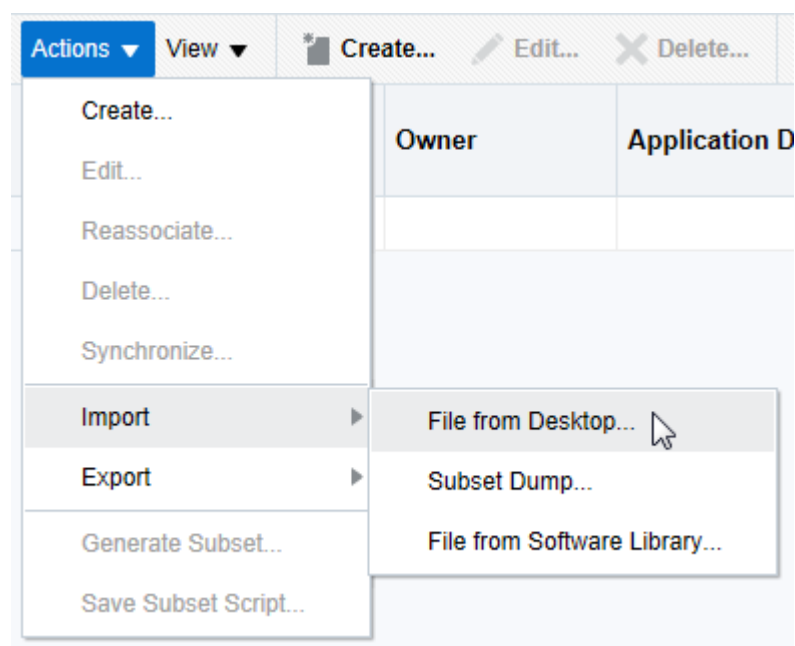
Actions ▾ View ▾ Create... Edit... Delete...

Owner

Application D

Create...
Edit...
Reassociate...
Delete...
Synchronize...
Import
Export
Generate Subset...
Save Subset Script...

File from Desktop...
Subset Dump...
File from Software Library...